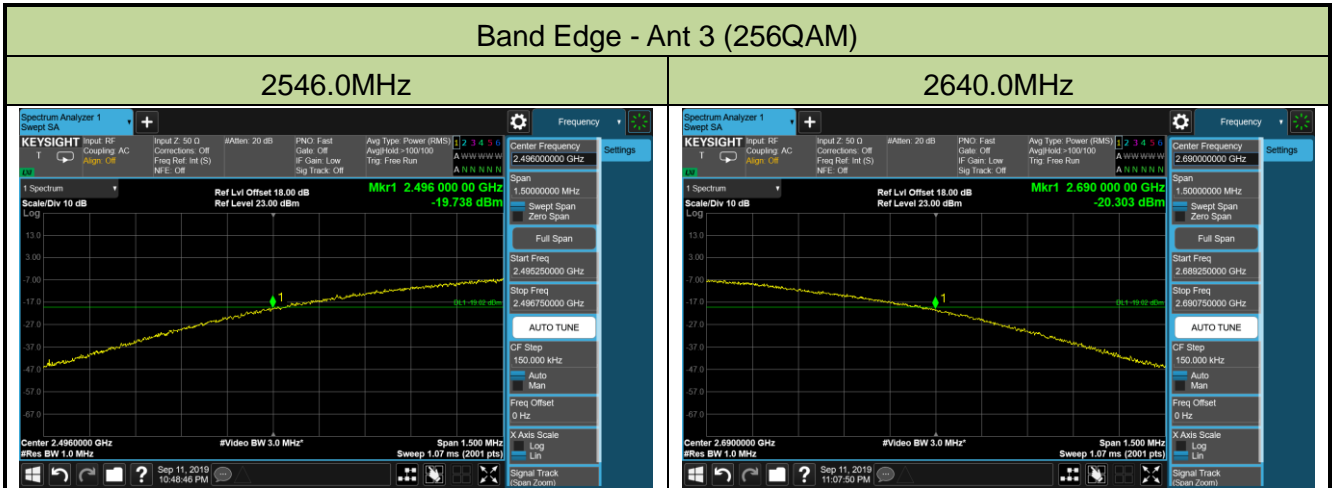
| Band Edge - Ant 3 (256QAM) | |
|---|---|
| 2546.0MHz | 2640.0MHz |

Spectrum Analyzer 1
Swept SA
Frequency
KEYSIGHT Input: RF Coupling: AC Align: Off
Input Z: 50 Ω Corrections: Off Freq Ref: Int (S) NFE: Off
#Atten: 20 dB
PNO: Fast Gate: Off IF Gain: Low Sig Track: Off
Avg Type: Power (RMS) Avg|Hold:>100/100 Trig: Free Run
1 2 3 4 5 6
A WWWWW
A NNNNN
Center Frequency
2.496000000 GHz
Settings
1 Spectrum
Scale/Div 10 dB
Log
Ref Lvl Offset 18.00 dB
Ref Level 23.00 dBm
Mkr1 2.496 000 00 GHz
-19.738 dBm
13.0
3.00
-7.00
-17.0
-27.0
-37.0
-47.0
-57.0
-67.0
DL1 -19.02 dBm
1
Span
1.50000000 MHz
Swept Span
Zero Span
Full Span
Start Freq
2.495250000 GHz
Stop Freq
2.496750000 GHz
AUTO TUNE
CF Step
150.000 kHz
Auto
Man
Freq Offset
0 Hz
X Axis Scale
Log
Lin
Signal Track
(Span Zoom)
Center 2.4960000 GHz
#Res BW 1.0 MHz
#Video BW 3.0 MHz*
Span 1.500 MHz
Sweep 1.07 ms (2001 pts)
Sep 11, 2019
10:48:46 PM

Spectrum Analyzer 1
Swept SA
Frequency
KEYSIGHT Input: RF Coupling: AC Align: Off
Input Z: 50 Ω Corrections: Off Freq Ref: Int (S) NFE: Off
#Atten: 20 dB
PNO: Fast Gate: Off IF Gain: Low Sig Track: Off
Avg Type: Power (RMS) Avg|Hold:>100/100 Trig: Free Run
1 2 3 4 5 6
A WWWWW
A NNNNN
Center Frequency
2.690000000 GHz
Settings
1 Spectrum
Scale/Div 10 dB
Log
Ref Lvl Offset 18.00 dB
Ref Level 23.00 dBm
Mkr1 2.690 000 00 GHz
-20.303 dBm
13.0
3.00
-7.00
-17.0
-27.0
-37.0
-47.0
-57.0
-67.0
DL1 -19.02 dBm
1
Span
1.50000000 MHz
Swept Span
Zero Span
Full Span
Start Freq
2.689250000 GHz
Stop Freq
2.690750000 GHz
AUTO TUNE
CF Step
150.000 kHz
Auto
Man
Freq Offset
0 Hz
X Axis Scale
Log
Lin
Signal Track
(Span Zoom)
Center 2.6900000 GHz
#Res BW 1.0 MHz
#Video BW 3.0 MHz*
Span 1.500 MHz
Sweep 1.07 ms (2001 pts)
Sep 11, 2019
11:07:50 PM